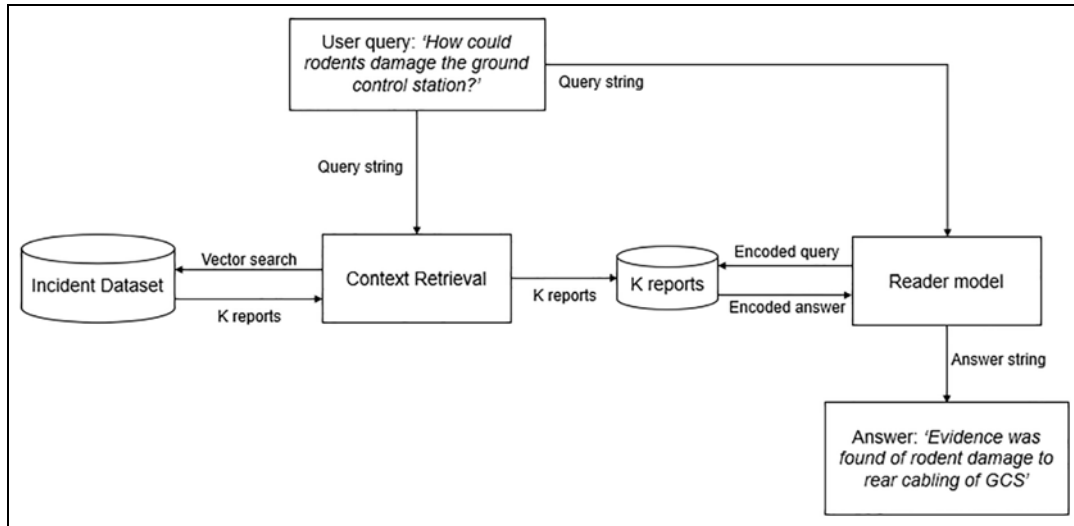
User query: 'How could rodents damage the ground control station?'

Query string

Query string

Incident Dataset

Vector search

K reports

Context Retrieval

K reports

K reports

Encoded query

Encoded answer

Reader model

Answer string

Answer: 'Evidence was found of rodent damage to rear cabling of GCS'